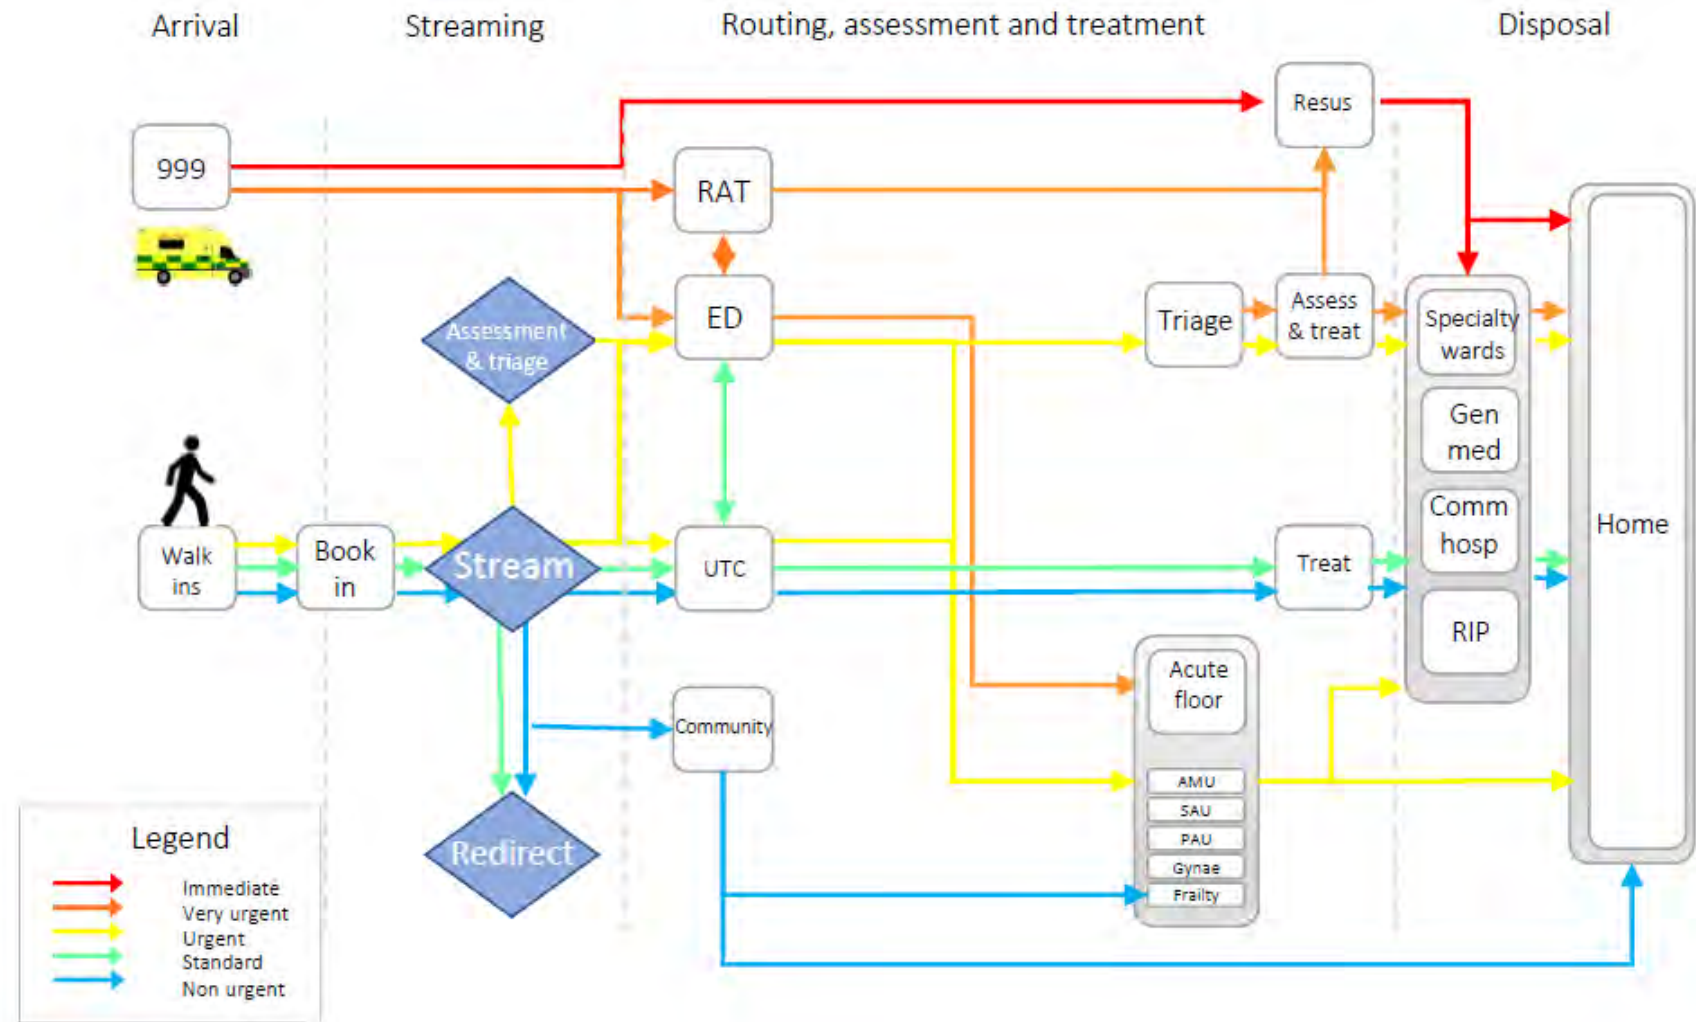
Arrival
Streaming
Routing, assessment and treatment
Disposal

999
RAT
Resus
ED
Assessment & triage
Triage
Assess & treat
Specialty wards
Gen med
Comm hosp
RIP
Home
Walk ins
Book in
Stream
UTC
Treat
Community
Acute floor
AMU
SAU
PAU
Gynae
Frailty
Redirect

Legend
Immediate
Very urgent
Urgent
Standard
Non urgent